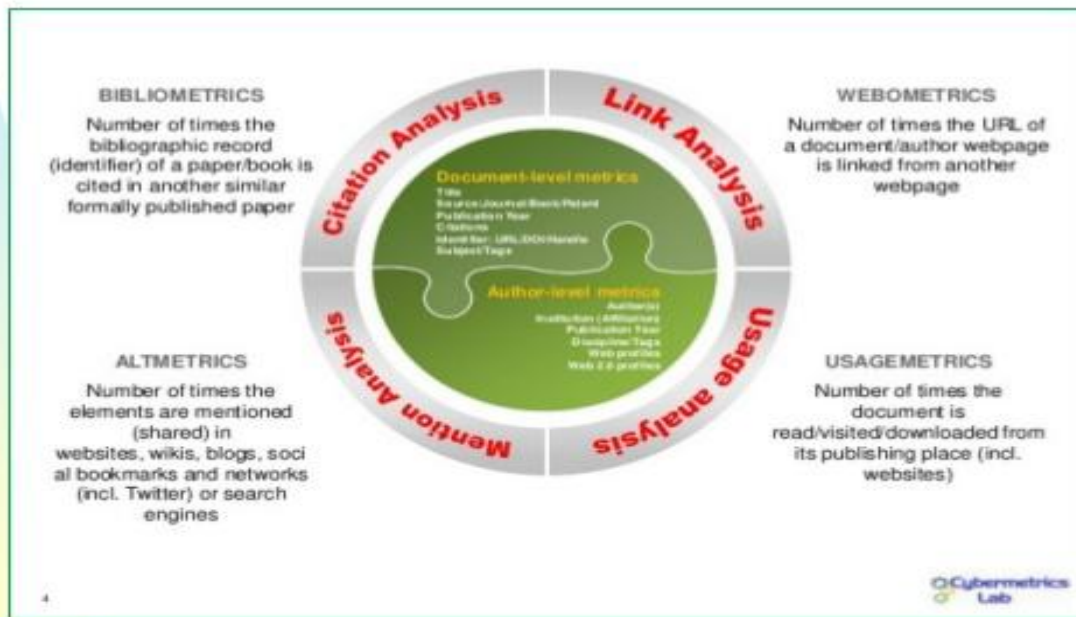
BIBLIOMETRICS

Number of times the bibliographic record (identifier) of a paper/book is cited in another similar formally published paper

Citation Analysis

Link Analysis

WEBOMETRICS

Number of times the URL of a document/author webpage is linked from another webpage

Document-level metrics
Title
Source/Journal/Book/Patent
Publication Year
Citations
Identifier: URL/DOI/Handle
Subject/Tags

Author-level metrics
Author(s)
Institution (Affiliation)
Publication Year
Discipline/Tags
Web profiles
Web 2.0 profiles

Mention Analysis

Usage analysis

ALTMETRICS

Number of times the elements are mentioned (shared) in websites, wikis, blogs, soci al bookmarks and networks (incl. Twitter) or search engines

USAGEMETRICS

Number of times the document is read/visited/downloaded from its publishing place (incl. websites)

4

Cybermetrics Lab